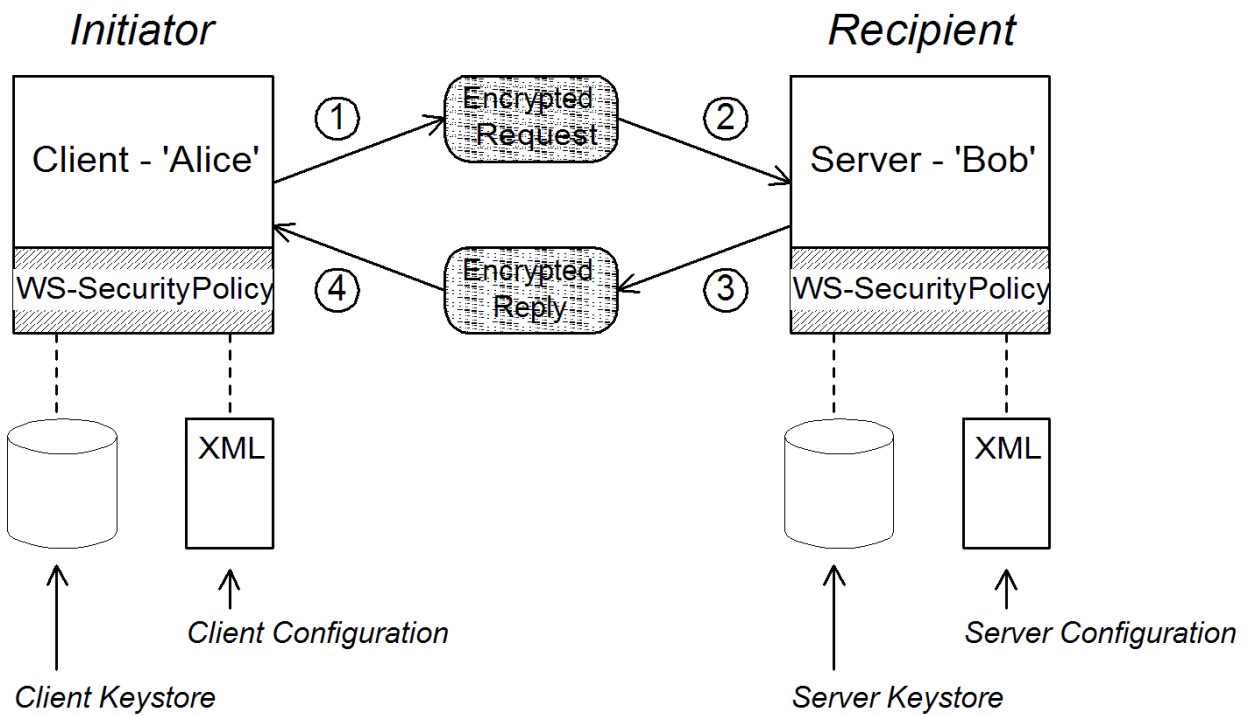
Initiator

Recipient

Client - 'Alice'

1

Encrypted Request

2

Server - 'Bob'

WS-SecurityPolicy

4

Encrypted Reply

3

WS-SecurityPolicy

XML

XML

Client Configuration

Server Configuration

Client Keystore

Server Keystore